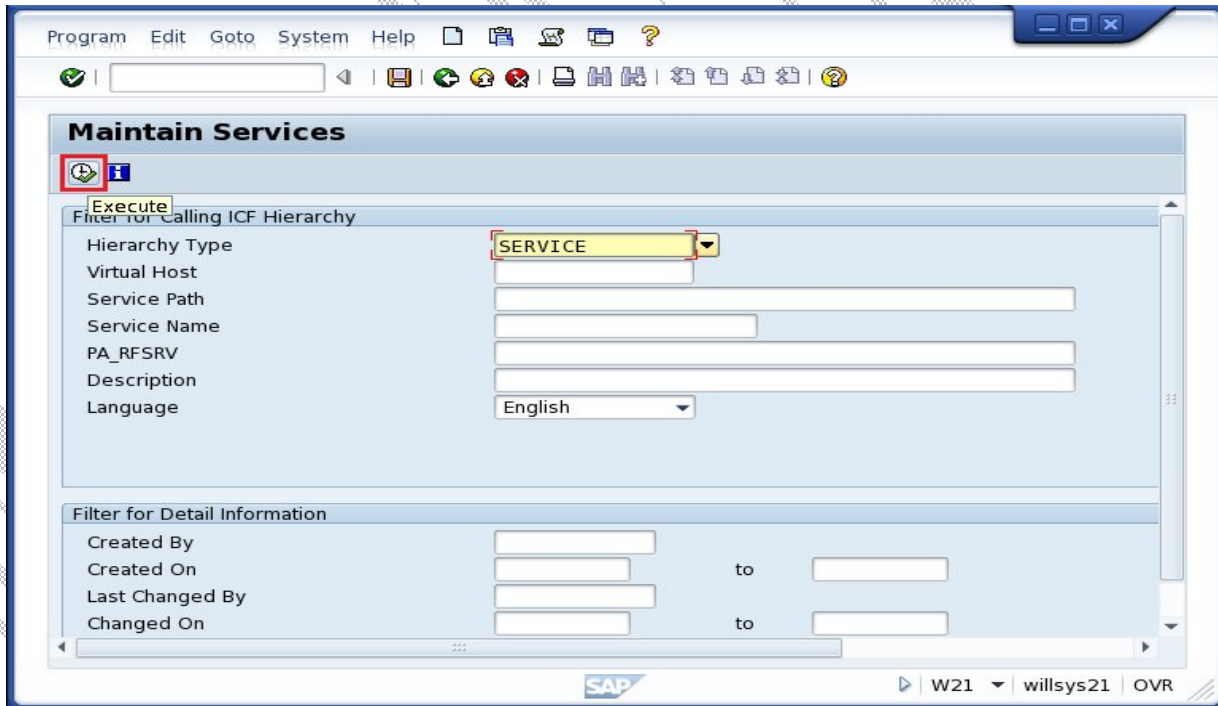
Program Edit Goto System Help

Maintain Services

Execute
Filter for Calling ICF Hierarchy

Hierarchy Type SERVICE
Virtual Host
Service Path
Service Name
PA_RFSRV
Description
Language English

Filter for Detail Information

Created By
Created On to
Last Changed By
Changed On to

SAP

W21 willsys21 OVR